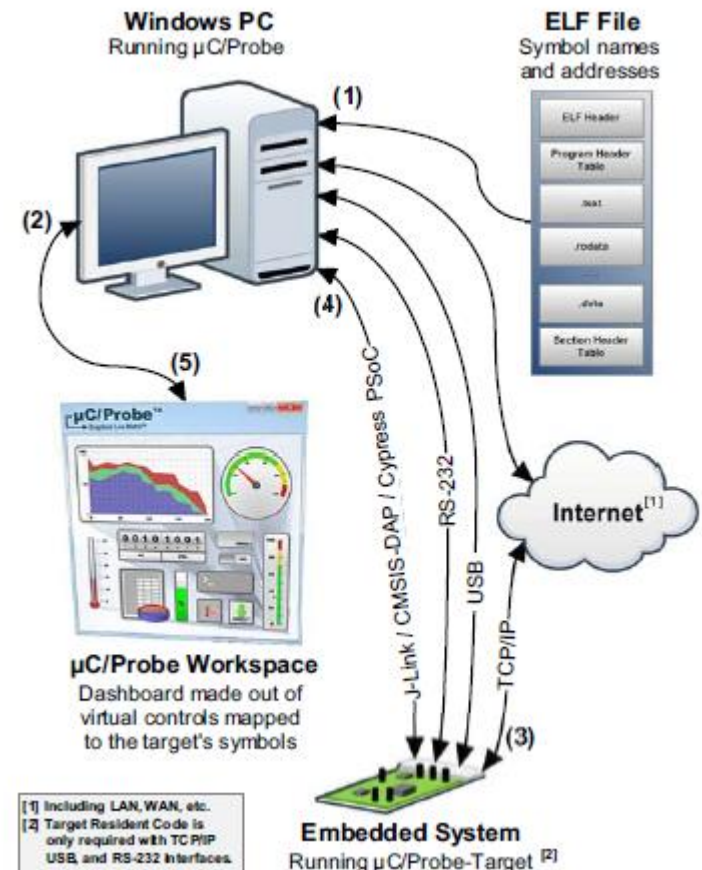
Windows PC
Running µC/Probe

ELF File
Symbol names and addresses

ELF Header

Program Header Table

.text

.rodata

....

.data

Section Header Table

(1)

(2)

(4)

(5)

µC/Probe™
Graphical Live Watch®

0 0 1 0 1 0 0 1

J-Link / CMSIS-DAP / Cypress PSoC

RS-232

USB

TCP/IP

Internet$^{[1]}$

(3)

µC/Probe Workspace
Dashboard made out of virtual controls mapped to the target's symbols

[1] Including LAN, WAN, etc.
[2] Target Resident Code is only required with TCP/IP USB, and RS-232 interfaces.

Embedded System
Running µC/Probe-Target $^{[2]}$